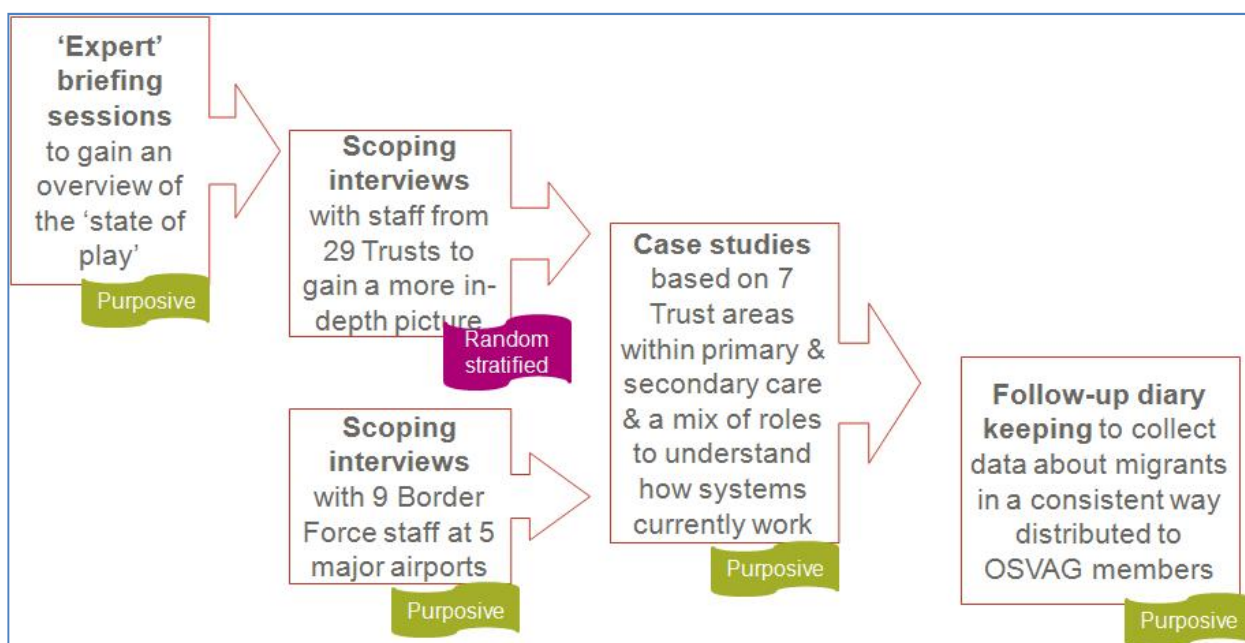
**'Expert' briefing sessions** to gain an overview of the 'state of play'

Purposive

**Scoping interviews** with staff from 29 Trusts to gain a more in-depth picture

Random stratified

**Scoping interviews** with 9 Border Force staff at 5 major airports

Purposive

**Case studies** based on 7 Trust areas within primary & secondary care & a mix of roles to understand how systems currently work

Purposive

**Follow-up diary keeping** to collect data about migrants in a consistent way distributed to OSVAG members

Purposive